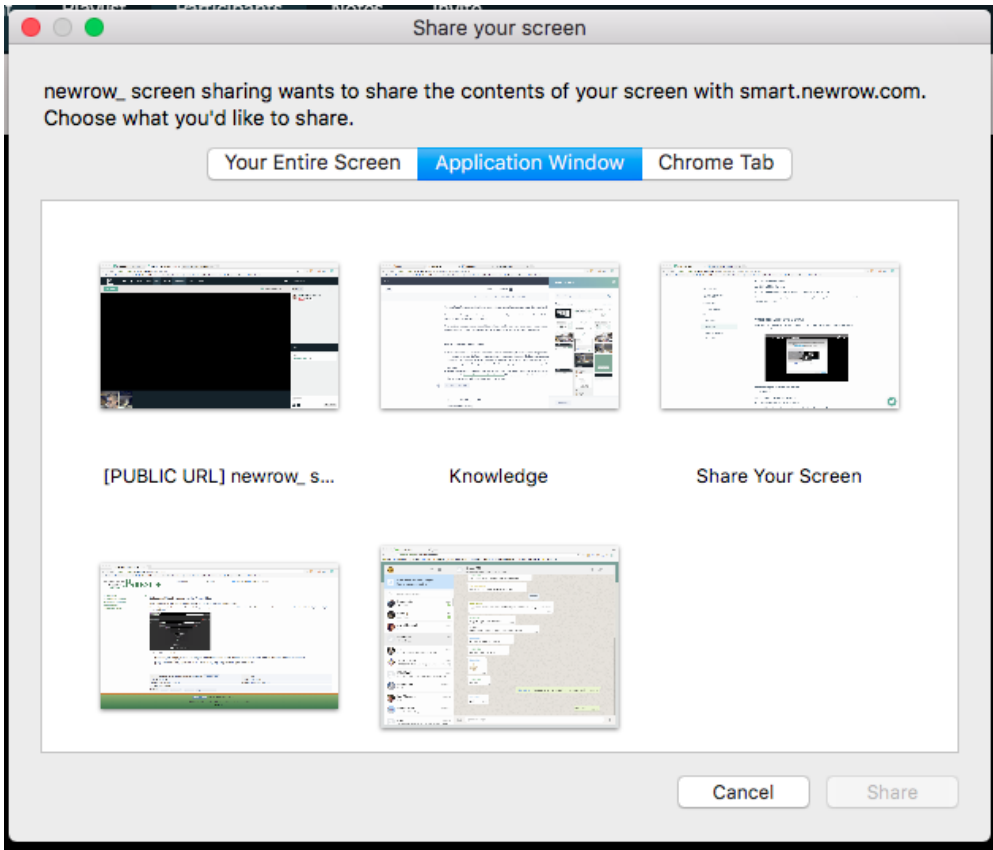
Share your screen

newrow_ screen sharing wants to share the contents of your screen with smart.newrow.com. Choose what you'd like to share.

Your Entire Screen | Application Window | Chrome Tab

[PUBLIC URL] newrow_ s...

Knowledge

Share Your Screen

Cancel

Share